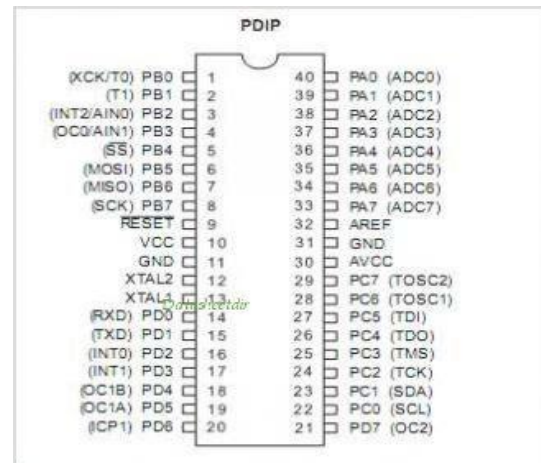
PDIP

(XCK/T0) PB0 1
(T1) PB1 2
(INT2/AIN0) PB2 3
(OC0/AIN1) PB3 4
($\overline{SS}$) PB4 5
(MOSI) PB5 6
(MISO) PB6 7
(SCK) PB7 8
$\overline{RESET}$ 9
VCC 10
GND 11
XTAL2 12
XTAL1 13
(RXD) PD0 14
(TXD) PD1 15
(INT0) PD2 16
(INT1) PD3 17
(OC1B) PD4 18
(OC1A) PD5 19
(ICP1) PD6 20

40 PA0 (ADC0)
39 PA1 (ADC1)
38 PA2 (ADC2)
37 PA3 (ADC3)
36 PA4 (ADC4)
35 PA5 (ADC5)
34 PA6 (ADC6)
33 PA7 (ADC7)
32 AREF
31 GND
30 AVCC
29 PC7 (TOSC2)
28 PC6 (TOSC1)
27 PC5 (TDI)
26 PC4 (TDO)
25 PC3 (TMS)
24 PC2 (TCK)
23 PC1 (SDA)
22 PC0 (SCL)
21 PD7 (OC2)

Datasheetdir